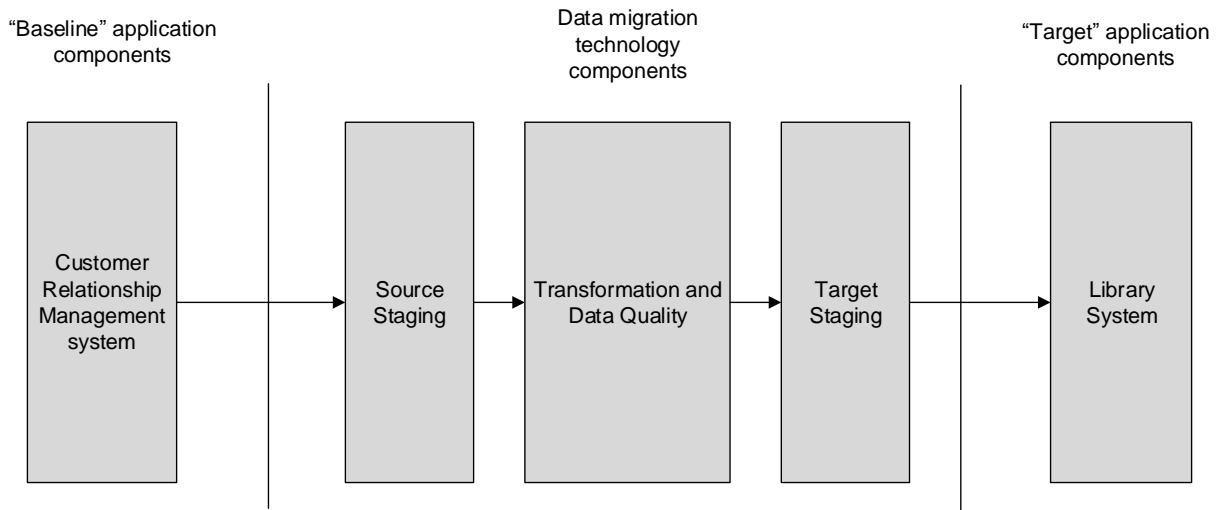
“Baseline” application components

Data migration technology components

“Target” application components

Customer Relationship Management system

Source Staging

Transformation and Data Quality

Target Staging

Library System